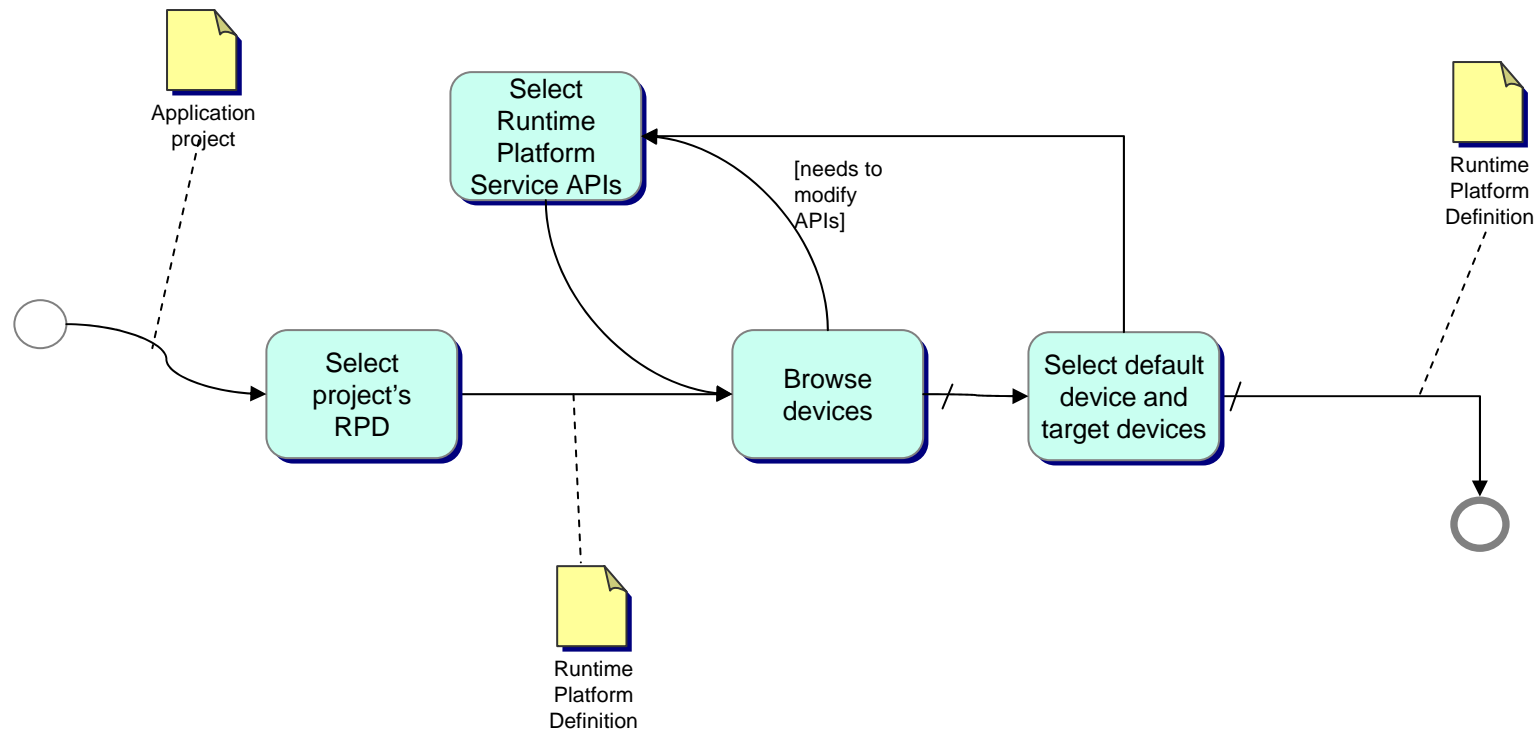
Application project

Select Runtime Platform Service APIs

[needs to modify APIs]

Runtime Platform Definition

Select project's RPD

Browse devices

Select default device and target devices

Runtime Platform Definition